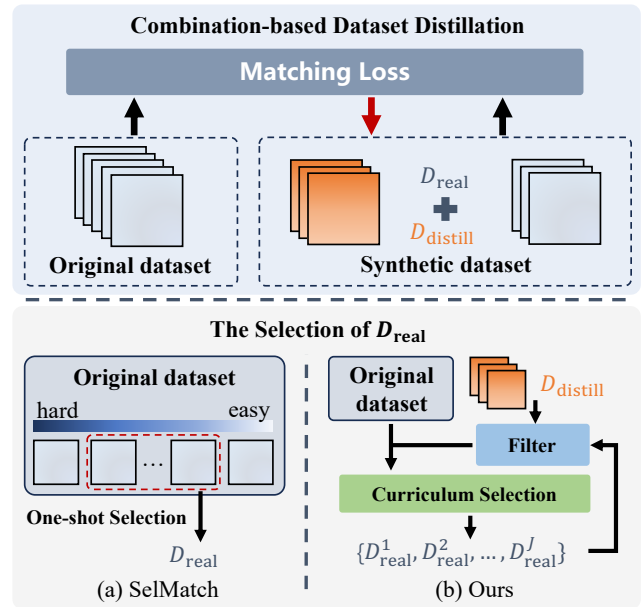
Combination-based Dataset Distillation

Matching Loss

Original dataset

$D_{\text{real}}$

$D_{\text{distill}}$

Synthetic dataset

The Selection of $D_{\text{real}}$

Original dataset

hard

easy

…

One-shot Selection

$D_{\text{real}}$

(a) SelMatch

Original dataset

$D_{\text{distill}}$

Filter

Curriculum Selection

$\{D_{\text{real}}^1, D_{\text{real}}^2, \ldots, D_{\text{real}}^J\}$

(b) Ours